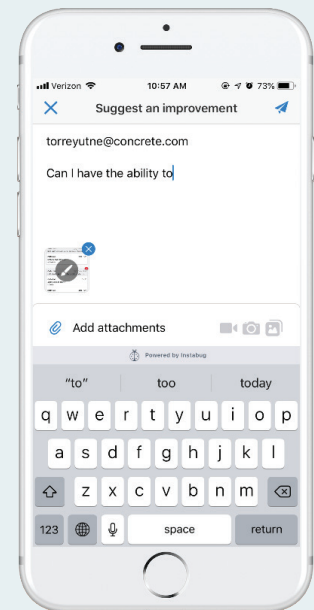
Verizon 10:57 AM 73%

Suggest an improvement

torreyutne@concrete.com

Can I have the ability to

Add attachments

Powered by Instabug

"to" too today

q w e r t y u i o p

a s d f g h j k l

z x c v b n m

123 space return